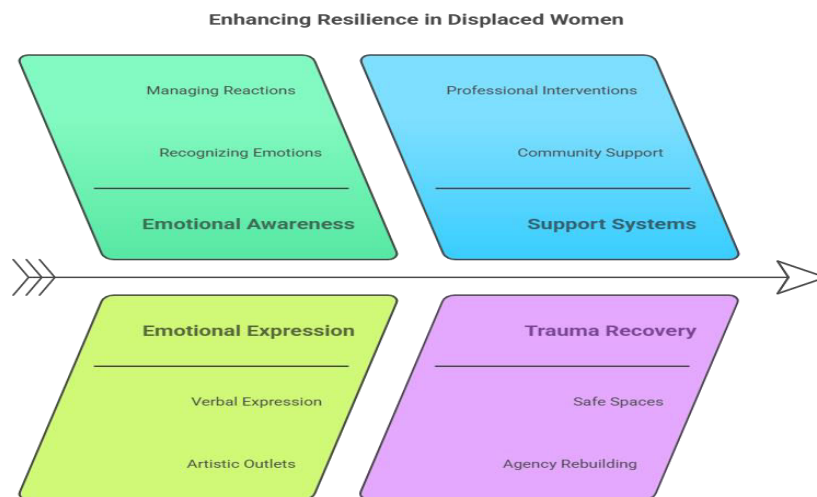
Enhancing Resilience in Displaced Women

Managing Reactions

Recognizing Emotions

Emotional Awareness

Professional Interventions

Community Support

Support Systems

Emotional Expression

Verbal Expression

Artistic Outlets

Trauma Recovery

Safe Spaces

Agency Rebuilding